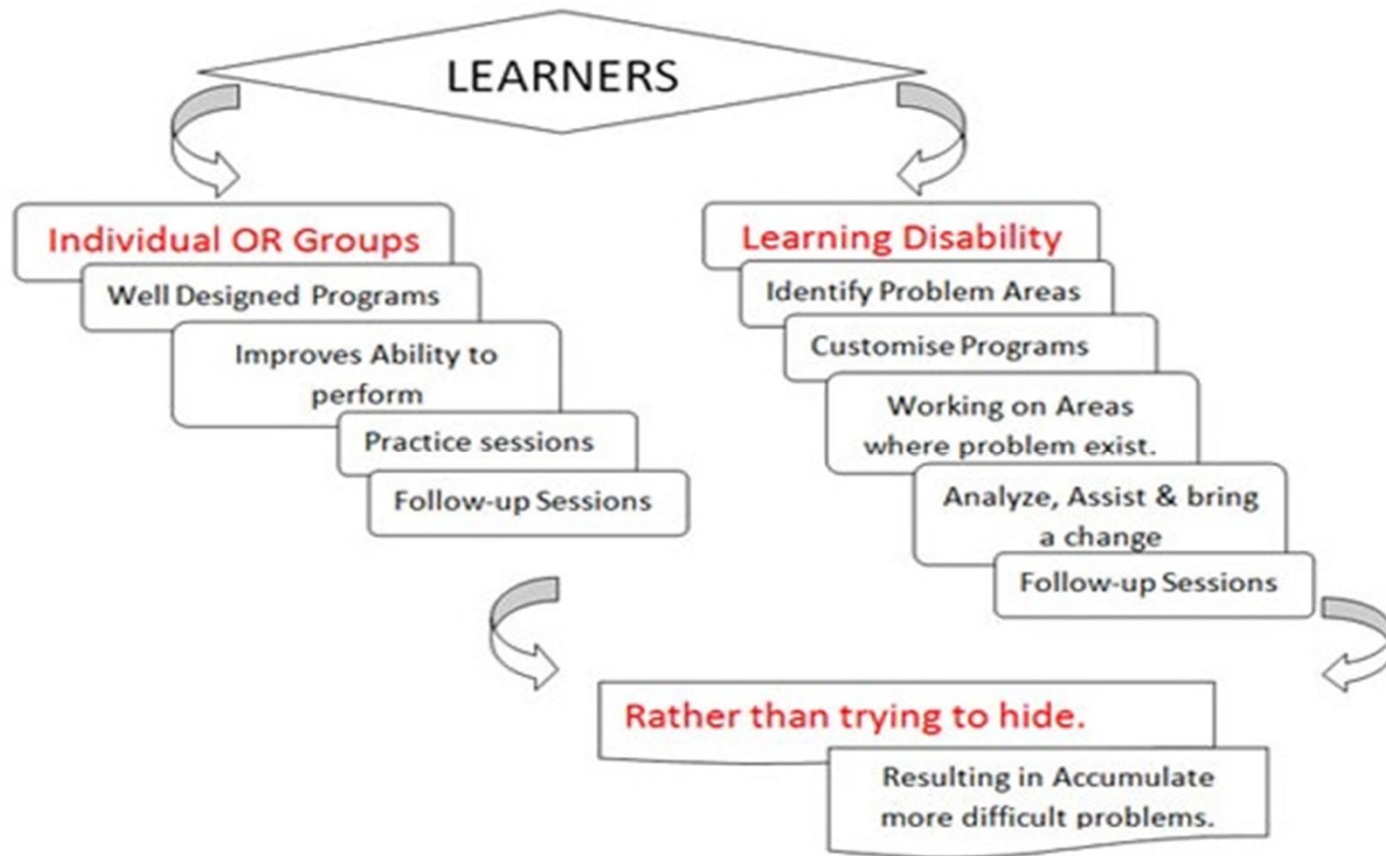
LEARNERS

Individual OR Groups

Well Designed Programs

Improves Ability to perform

Practice sessions

Follow-up Sessions

Learning Disability

Identify Problem Areas

Customise Programs

Working on Areas where problem exist.

Analyze, Assist & bring a change

Follow-up Sessions

Rather than trying to hide.

Resulting in Accumulate more difficult problems.